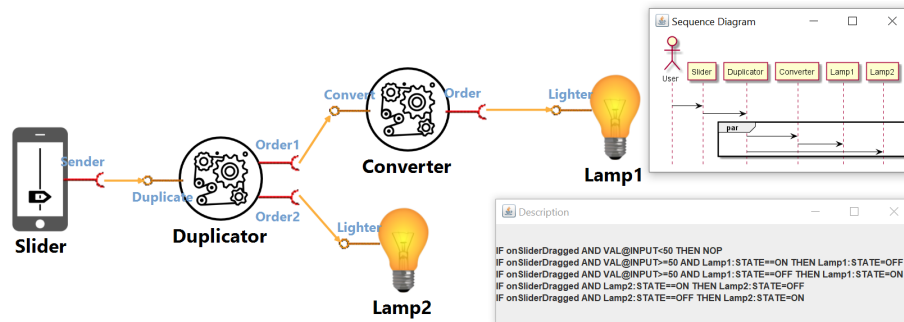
Sender

Duplicate

Slider

Order1

Order2

Duplicator

Convert

Converter

Order

Lighter

Lamp1

Lighter

Lamp2

Sequence Diagram

User

Slider

Duplicator

Converter

Lamp1

Lamp2

par

Description

IF onSliderDragged AND VAL@INPUT<50 THEN NOP
IF onSliderDragged AND VAL@INPUT>=50 AND Lamp1:STATE==ON THEN Lamp1:STATE=OFF
IF onSliderDragged AND VAL@INPUT>=50 AND Lamp1:STATE==OFF THEN Lamp1:STATE=ON
IF onSliderDragged AND Lamp2:STATE==ON THEN Lamp2:STATE=OFF
IF onSliderDragged AND Lamp2:STATE==OFF THEN Lamp2:STATE=ON